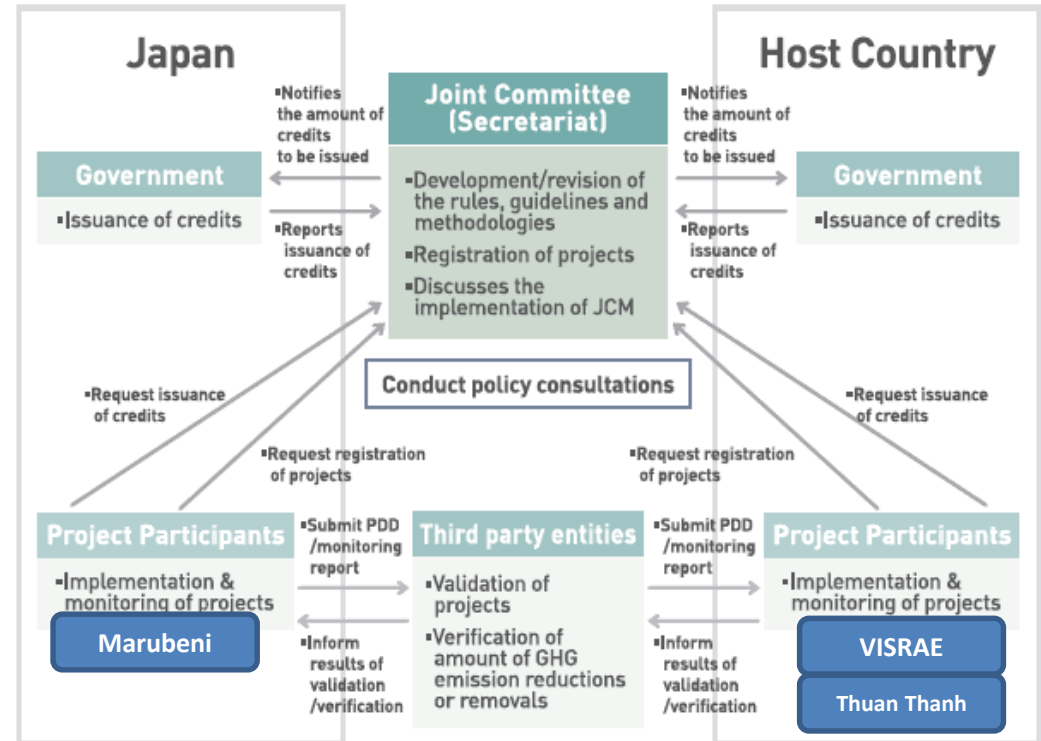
Japan

Host Country

Joint Committee (Secretariat)

▪Development/revision of the rules, guidelines and methodologies

▪Registration of projects

▪Discusses the implementation of JCM

▪Notifies the amount of credits to be issued

▪Reports issuance of credits

Government

▪Issuance of credits

▪Notifies the amount of credits to be issued

▪Reports issuance of credits

Government

▪Issuance of credits

Conduct policy consultations

▪Request issuance of credits

▪Request registration of projects

▪Request registration of projects

▪Request issuance of credits

Project Participants

▪Implementation & monitoring of projects

Marubeni

▪Submit PDD /monitoring report

▪Inform results of validation /verification

Third party entities

▪Validation of projects

▪Verification of amount of GHG emission reductions or removals

▪Submit PDD /monitoring report

▪Inform results of validation /verification

Project Participants

▪Implementation & monitoring of projects

VISRAE

Thuan Thanh